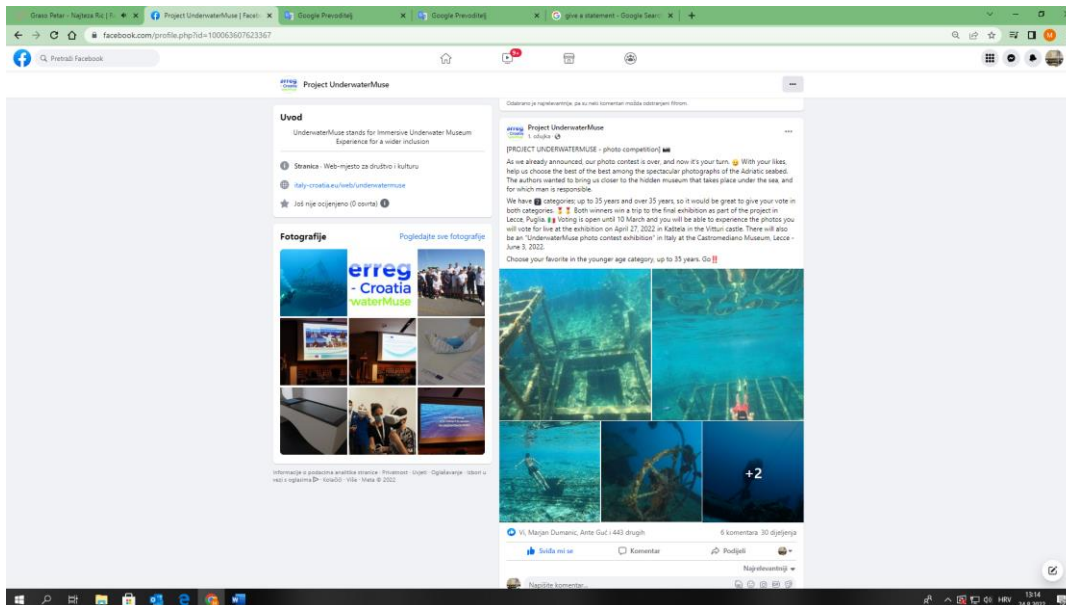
Grass Peter - Najteza Ric | Tr... ✕ | Project UnderwaterMuse | Faceb... ✕ | Google Prevoditelj ✕ | Google Prevoditelj ✕ | give a statement - Google Searc... ✕ | +

facebook.com/profile.php?id=100063607623367

Pretraži Facebook

Project UnderwaterMuse

Uvod

UnderwaterMuse stands for Immersive Underwater Museum Experience for a wider inclusion

Stranica · Web-mjesto za društvo i kulturu

italy-croatia.eu/web/underwatermuse

Još nije ocijenjeno (0 osvrta)

Fotografije

Pogledajte sve fotografije

erreg - Croatia waterMuse

Informacije o podacima analitike stranice · Privatnost · Uvjeti · Oglašavanje · Izbori u vezi s oglasima · Kolačići · Više · Meta © 2022

Odabrano je najrelevantnije, pa su neki komentari možda odstranjeni filtrom.

Project UnderwaterMuse
1. ožujka

[PROJECT UNDERWATERMUSE - photo competition]

As we already announced, our photo contest is over, and now it's your turn. With your likes, help us choose the best of the best among the spectacular photographs of the Adriatic seabed. The authors wanted to bring us closer to the hidden museum that takes place under the sea, and for which man is responsible.

We have 2 categories: up to 35 years and over 35 years, so it would be great to give your vote in both categories. Both winners win a trip to the final exhibition as part of the project in Lecce, Puglia. Voting is open until 10 March and you will be able to experience the photos you will vote for live at the exhibition on April 27, 2022 in Kaštela in the Vitturi castle. There will also be an "UnderwaterMuse photo contest exhibition" in Italy at the Castromediano Museum, Lecce - June 3, 2022.

Choose your favorite in the younger age category, up to 35 years. Go!!

+2

Vi, Marijan Dumanic, Ante Guć i 443 drugih

6 komentara 30 dijeljenja

Sviđa mi se

Komentar

Podijeli

Najrelevantnije

Napišite komentar...

HRV 13:14 24.8.2022.